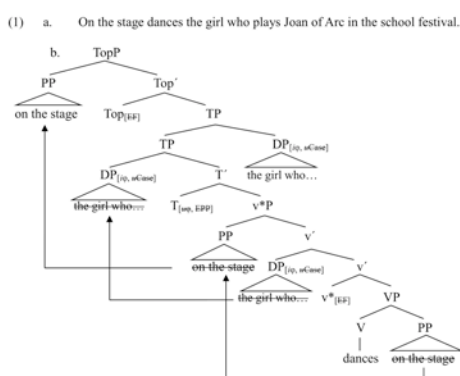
(1) a. On the stage dances the girl who plays Joan of Arc in the school festival.

b.

TopP

PP

Top´

on the stage

$Top_{[EF]}$

TP

TP

$DP_{[i\varphi,\ uCase]}$

$DP_{[i\varphi,\ uCase]}$

T´

the girl who…

the girl who…

$T_{[u\varphi,\ EPP]}$

v*P

PP

v´

on the stage

$DP_{[i\varphi,\ uCase]}$

v´

the girl who…

$v^*_{[EF]}$

VP

V

PP

dances

on the stage